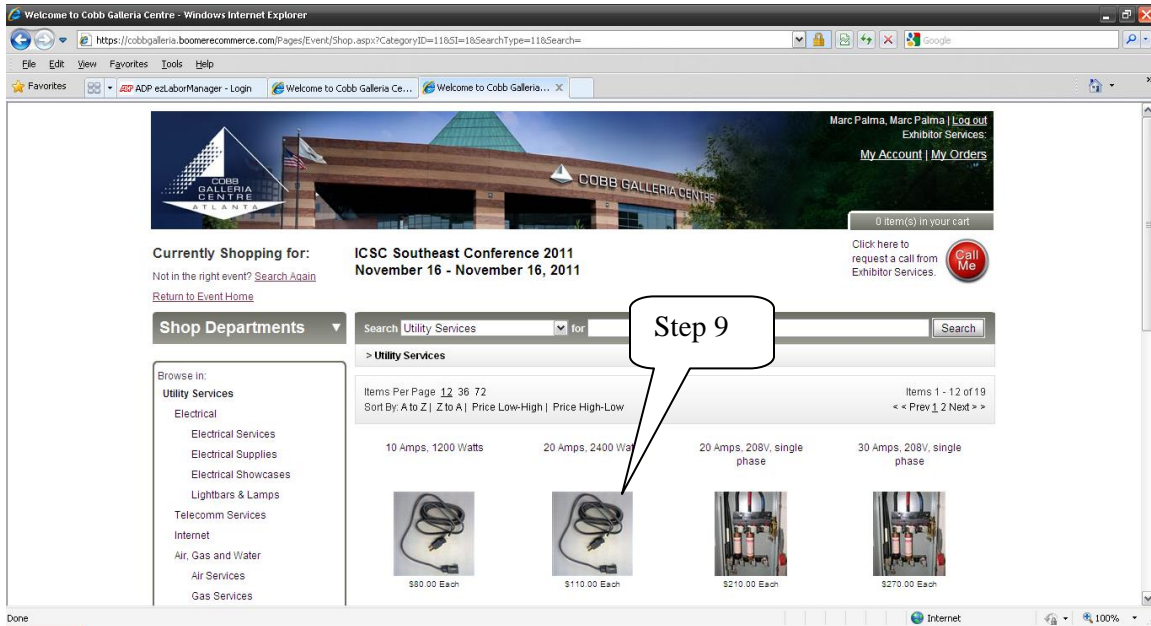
Welcome to Cobb Galleria Centre - Windows Internet Explorer

https://cobbgalleria.boomerecommerce.com/Pages/Event/Shop.aspx?CategoryID=11&SI=1&SearchType=11&Search=

Google

File Edit View Favorites Tools Help

Favorites ADP ezLaborManager - Login Welcome to Cobb Galleria Ce... Welcome to Cobb Galleria...

COBB GALLERIA CENTRE ATLANTA

COBB GALLERIA CENTRE

Marc Palma, Marc Palma | Log out
Exhibitor Services:
My Account | My Orders

0 item(s) in your cart

Currently Shopping for:
Not in the right event? Search Again
Return to Event Home

ICSC Southeast Conference 2011
November 16 - November 16, 2011

Click here to request a call from Exhibitor Services.

Call Me

Shop Departments

Search Utility Services for Search

Step 9

> Utility Services

Browse in:
Utility Services
Electrical
Electrical Services
Electrical Supplies
Electrical Showcases
Lightbars & Lamps
Telecomm Services
Internet
Air, Gas and Water
Air Services
Gas Services

Items Per Page 12 36 72
Sort By: A to Z | Z to A | Price Low-High | Price High-Low

Items 1 - 12 of 19
< < Prev 1 2 Next > >

10 Amps, 1200 Watts

20 Amps, 2400 Wat

20 Amps, 208V, single phase

30 Amps, 208V, single phase

$80.00 Each

$110.00 Each

$210.00 Each

$270.00 Each

Done

Internet

100%